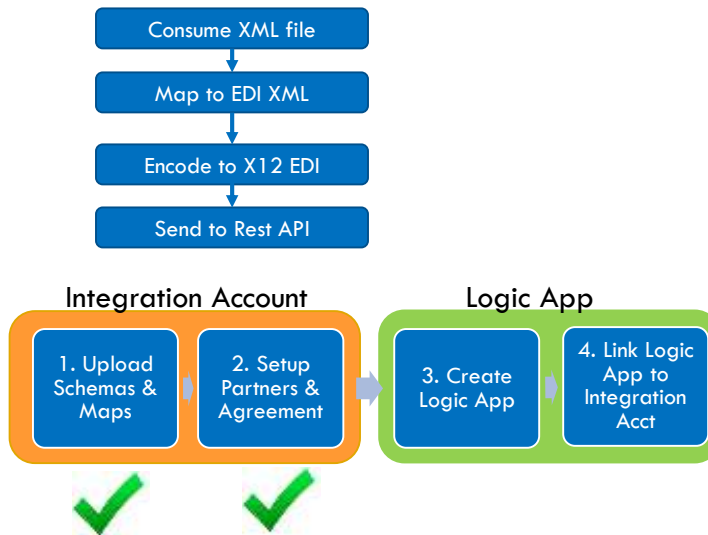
Consume XML file

Map to EDI XML

Encode to X12 EDI

Send to Rest API

Integration Account

1. Upload Schemas & Maps

2. Setup Partners & Agreement

Logic App

3. Create Logic App

4. Link Logic App to Integration Acct